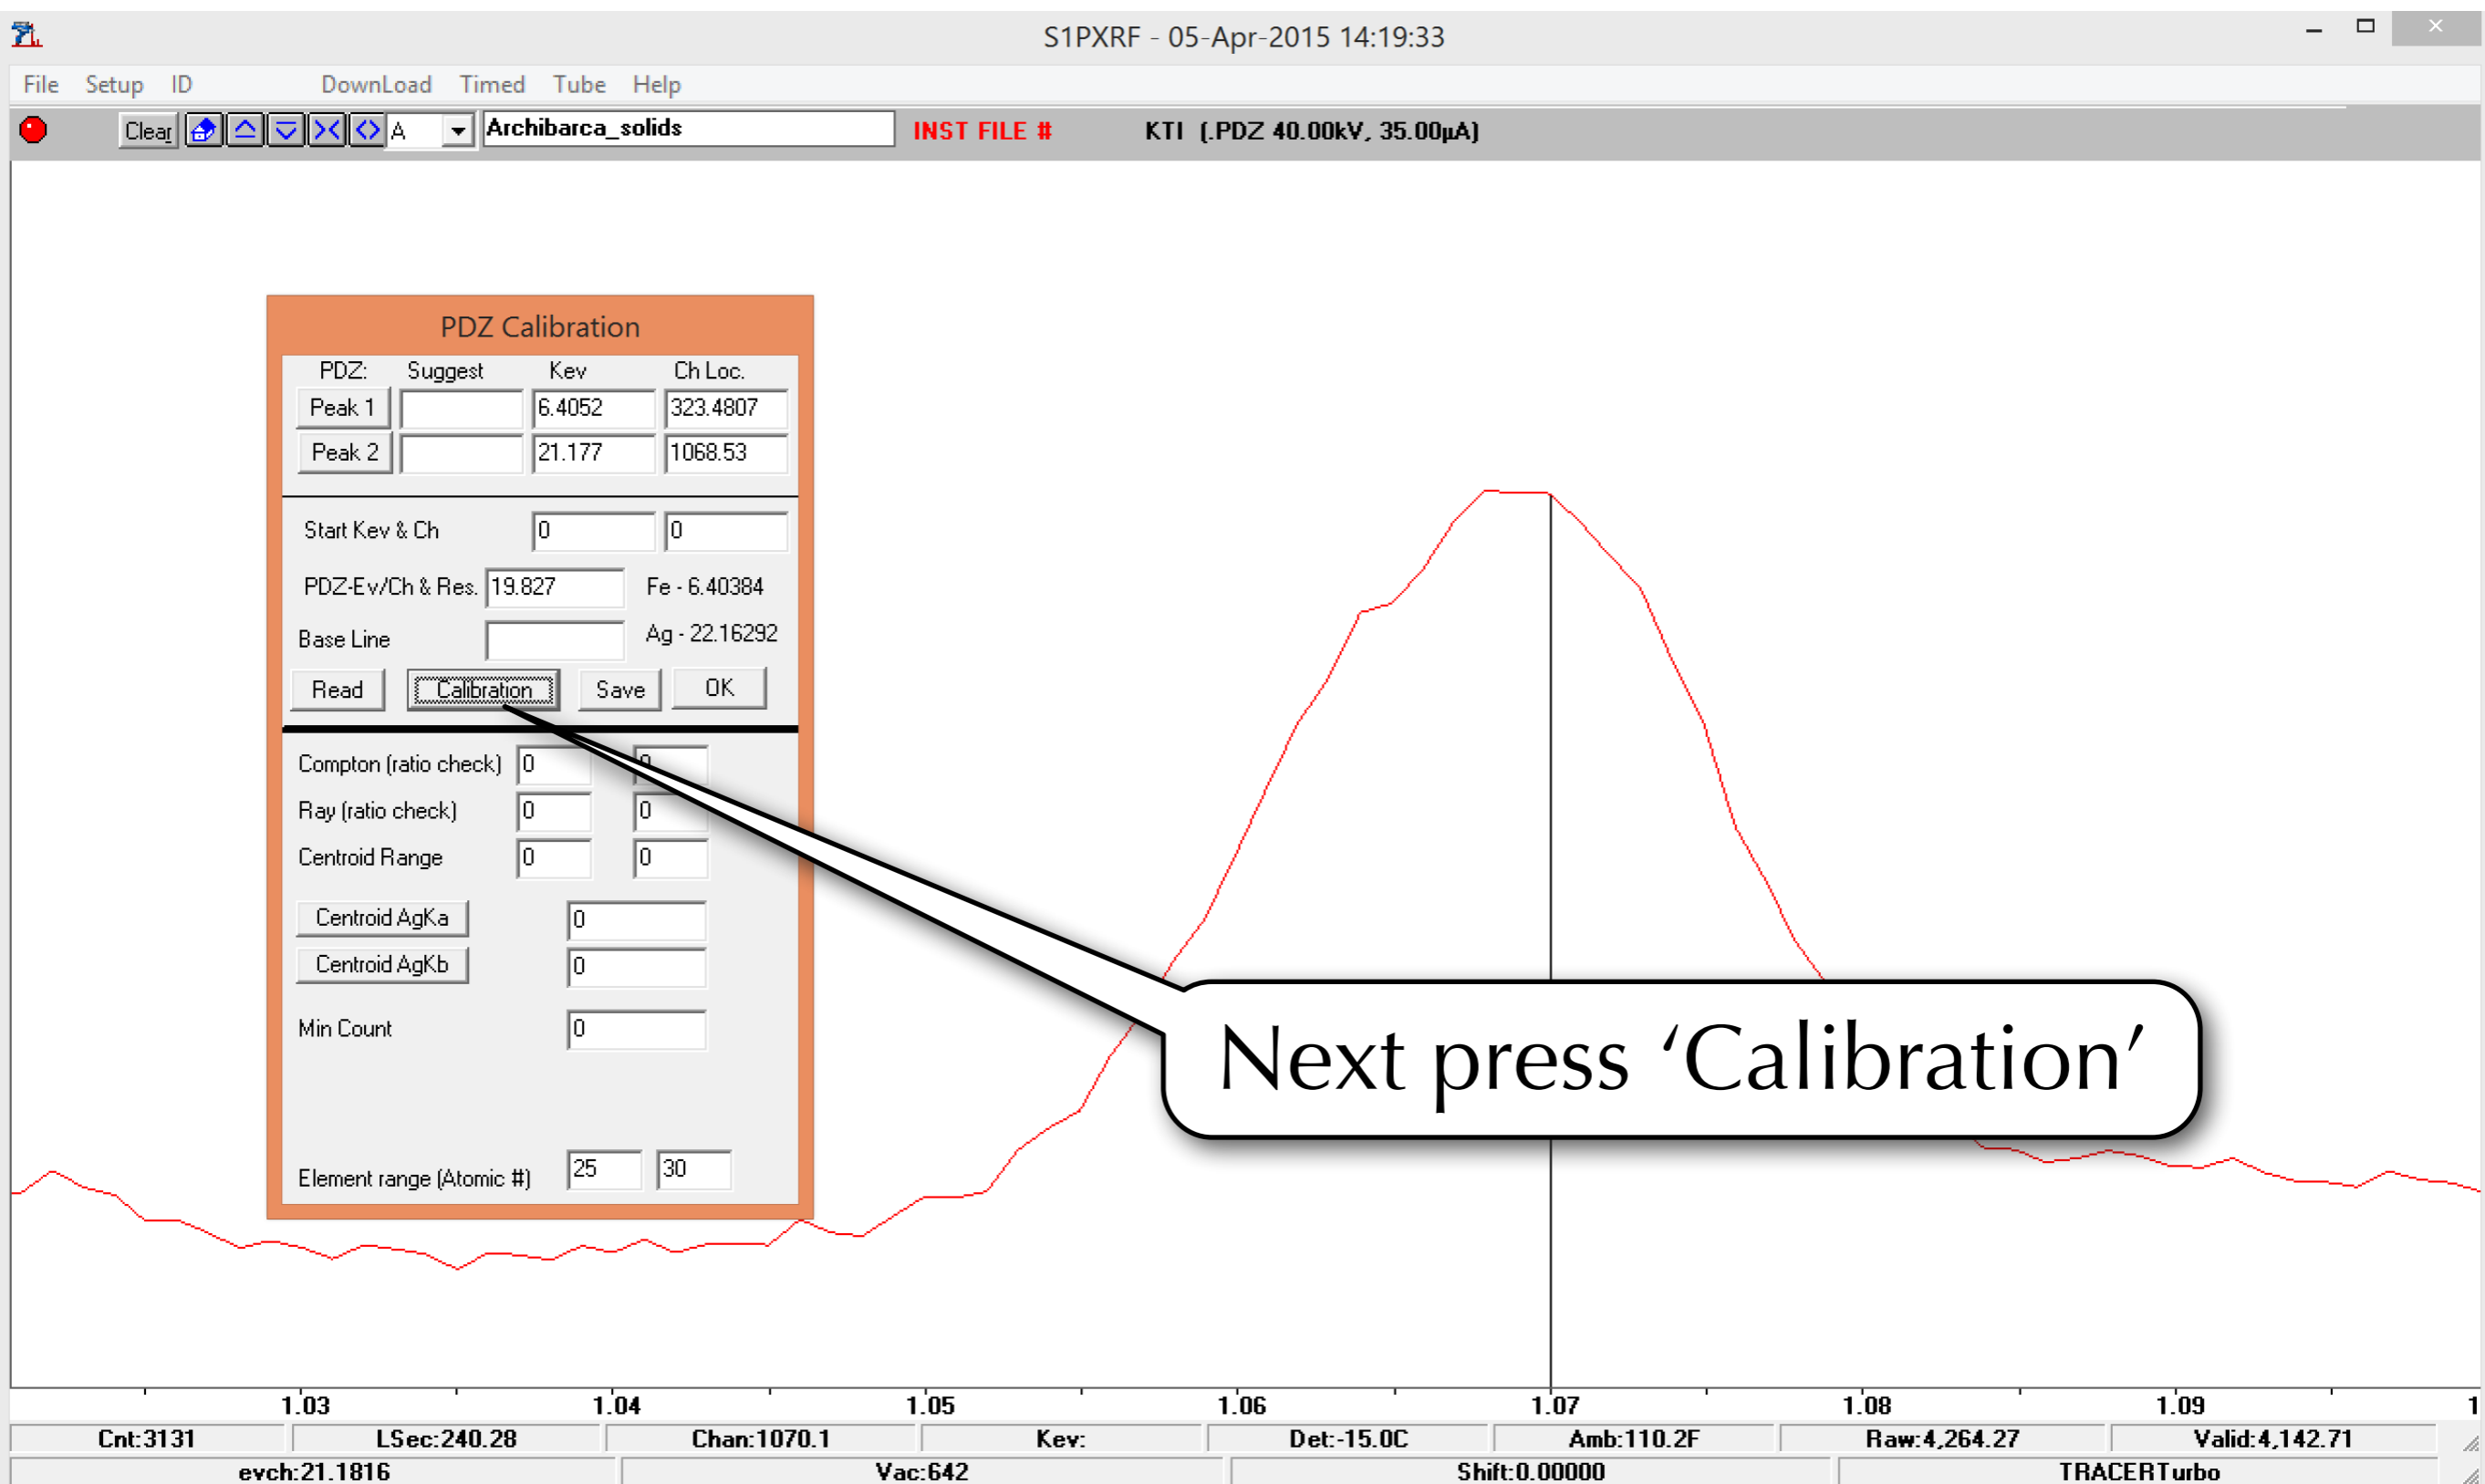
S1PXRF - 05-Apr-2015 14:19:33

File Setup ID DownLoad Timed Tube Help

Clear A Archibarca_solids INST FILE # KTI (.PDZ 40.00kV, 35.00µA)

PDZ Calibration

| PDZ: | Suggest | Kev | Ch Loc. |
|---|---|---|---|
| Peak 1 | | 6.4052 | 323.4807 |
| Peak 2 | | 21.177 | 1068.53 |

Start Kev & Ch 0 0

PDZ-Ev/Ch & Res. 19.827 Fe - 6.40384

Base Line Ag - 22.16292

Read Calibration Save OK

Compton (ratio check) 0 0

Ray (ratio check) 0 0

Centroid Range 0 0

Centroid AgKa 0

Centroid AgKb 0

Min Count 0

Element range (Atomic #) 25 30

Next press ‘Calibration’

1.03 1.04 1.05 1.06 1.07 1.08 1.09 1

Cnt:3131 LSec:240.28 Chan:1070.1 Kev: Det:-15.0C Amb:110.2F Raw:4,264.27 Valid:4,142.71

evch:21.1816 Vac:642 Shift:0.00000 TRACERTurbo